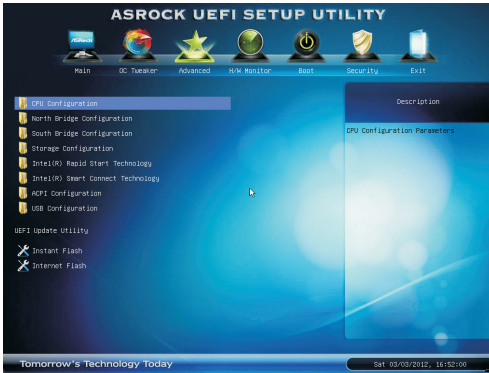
ASROCK UEFI SETUP UTILITY

Main
OC Tweaker
Advanced
H/W Monitor
Boot
Security
Exit

CPU Configuration
North Bridge Configuration
South Bridge Configuration
Storage Configuration
Intel(R) Rapid Start Technology
Intel(R) Smart Connect Technology
ACPI Configuration
USB Configuration

UEFI Update Utility

Instant Flash
Internet Flash

Description

CPU Configuration Parameters

Tomorrow's Technology Today

Sat 03/03/2012, 16:52:00